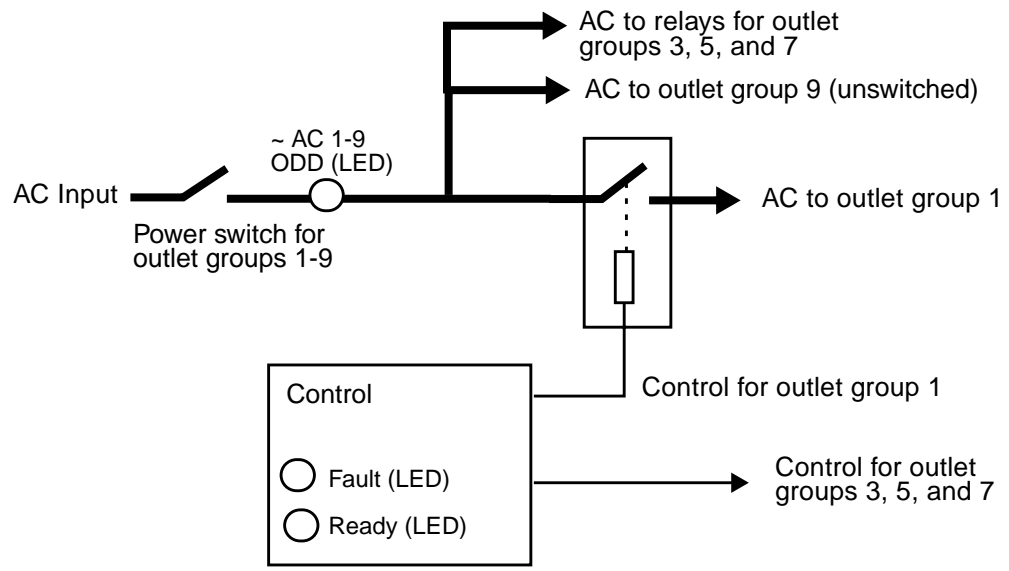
AC to relays for outlet groups 3, 5, and 7

AC to outlet group 9 (unswitched)

~ AC 1-9 ODD (LED)

AC Input

Power switch for outlet groups 1-9

AC to outlet group 1

Control

Control for outlet group 1

Fault (LED)

Ready (LED)

Control for outlet groups 3, 5, and 7